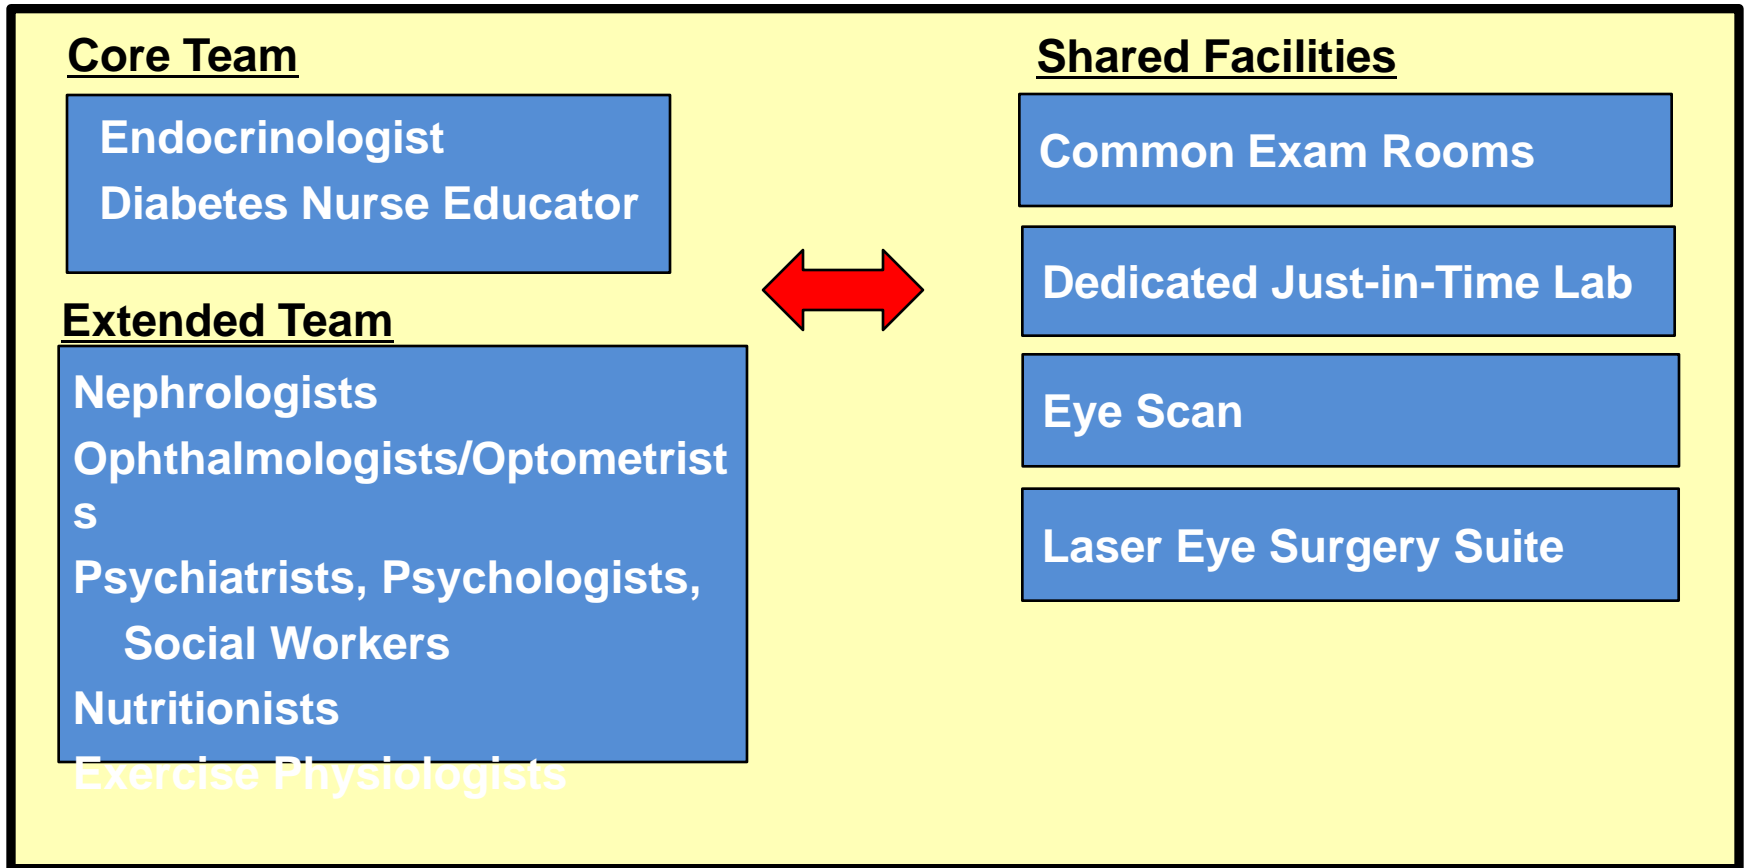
Core Team

Endocrinologist
Diabetes Nurse Educator

Extended Team

Nephrologists
Ophthalmologists/Optometrists
Psychiatrists, Psychologists, Social Workers
Nutritionists
Exercise Physiologists

Shared Facilities

Common Exam Rooms

Dedicated Just-in-Time Lab

Eye Scan

Laser Eye Surgery Suite